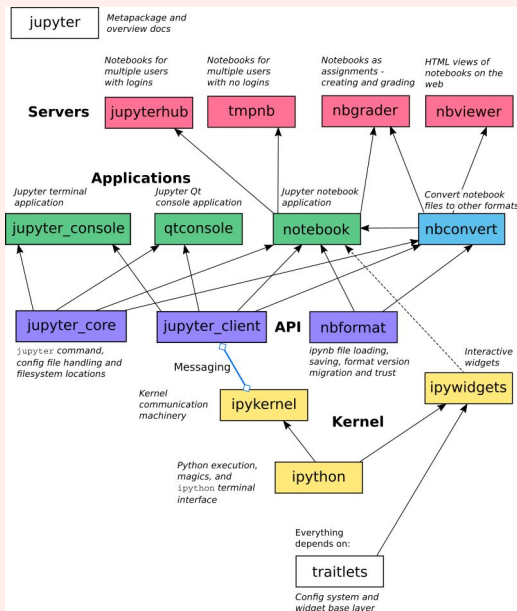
jupyter

Metapackage and overview docs

Servers

Notebooks for multiple users with logins

jupyterhub

Notebooks for multiple users with no logins

tmpnb

Notebooks as assignments - creating and grading

nbgrader

HTML views of notebooks on the web

nbviewer

Applications

Jupyter terminal application

jupyter_console

Jupyter Qt console application

qtconsole

Jupyter notebook application

notebook

Convert notebook files to other formats

nbconvert

jupyter_core

jupyter_client

API

nbformat

jupyter command, config file handling and filesystem locations

Messaging

ipynb file loading, saving, format version migration and trust

Interactive widgets

Kernel communication machinery

ipykernel

ipywidgets

Kernel

Python execution, magics, and ipython terminal interface

ipython

Everything depends on:

traitlets

Config system and widget base layer